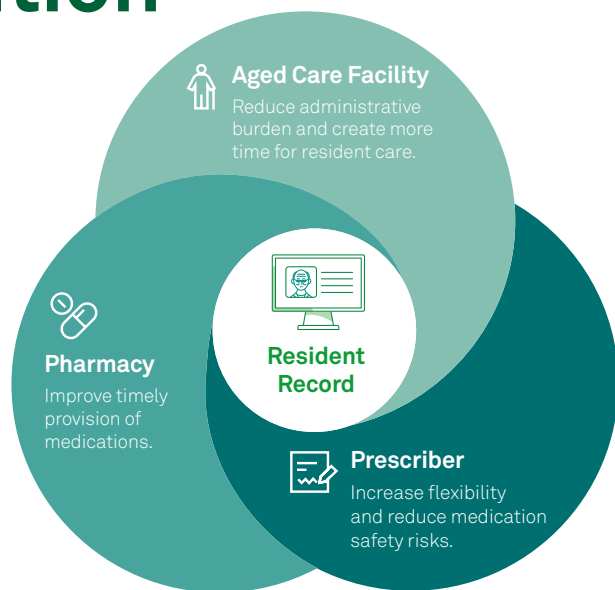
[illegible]tion

Aged Care Facility
Reduce administrative burden and create more time for resident care.

Resident Record

Pharmacy
Improve timely provision of medications.

Prescriber
Increase flexibility and reduce medication safety risks.